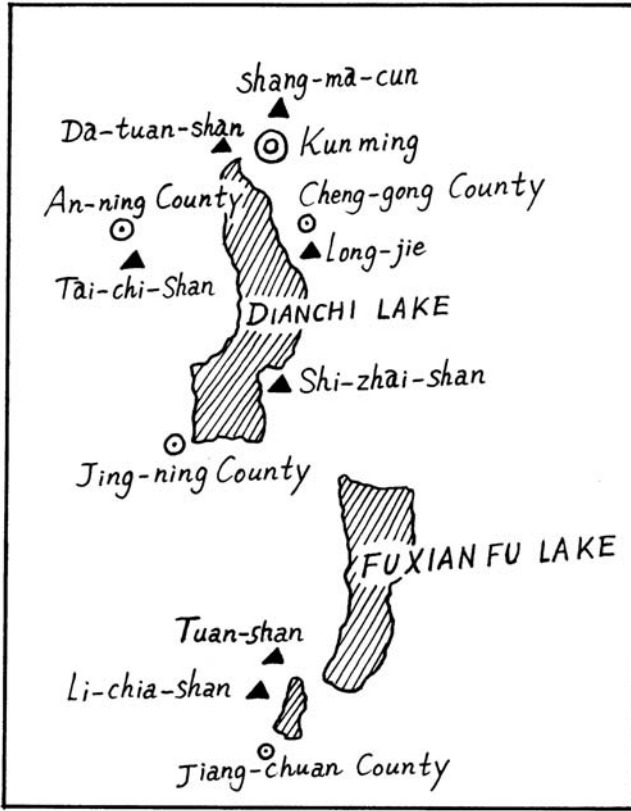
Shang-ma-cun

Da-tuan-shan

Kun ming

An-ning County

Cheng-gong County

Long-jie

Tai-chi-Shan

DIANCHI LAKE

Shi-zhai-shan

Jing-ning County

FUXIAN FU LAKE

Tuan-shan

Li-chia-shan

Jiang-chuan County